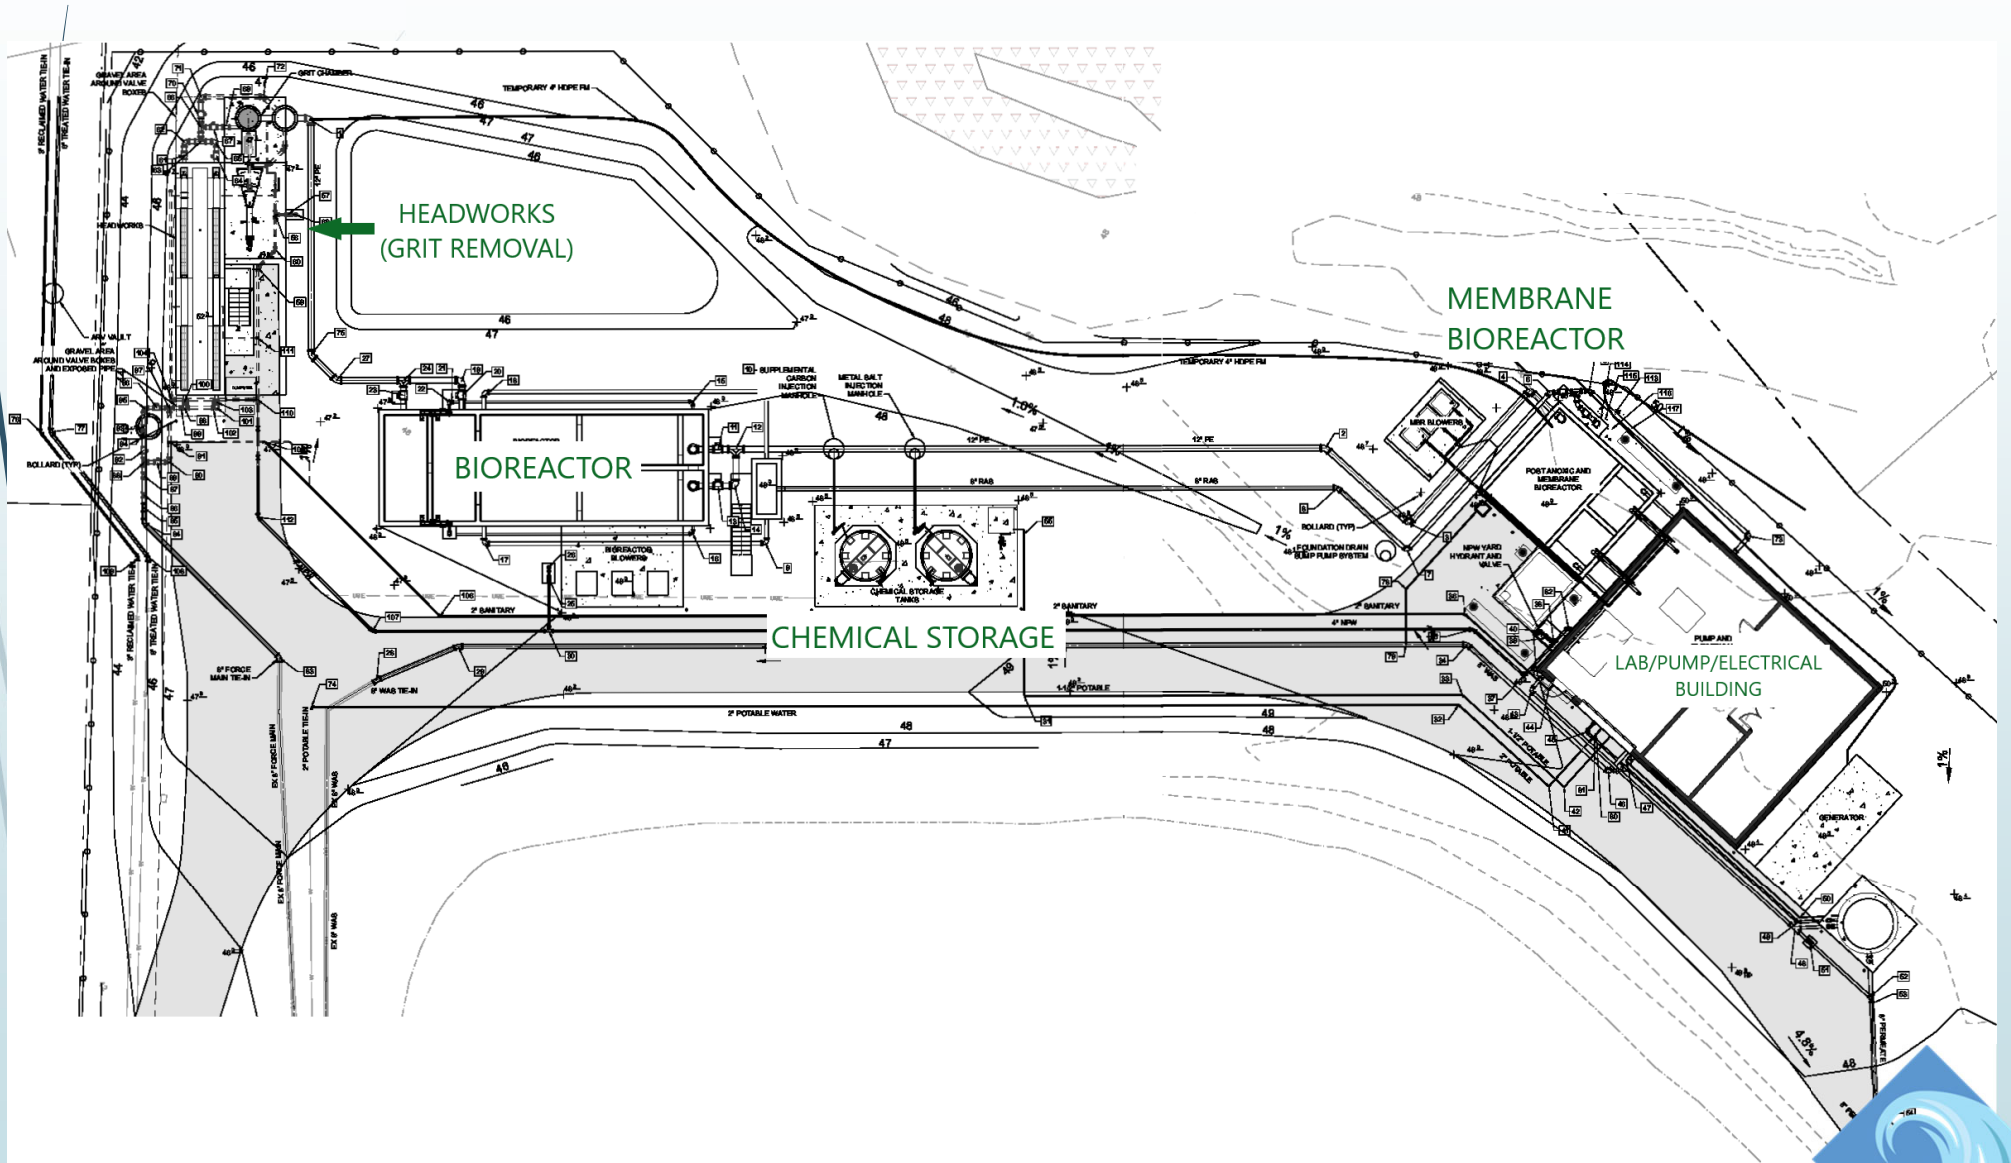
HEADWORKS
(GRIT REMOVAL)

MEMBRANE
BIOREACTOR

BIOREACTOR

CHEMICAL STORAGE

LAB/PUMP/ELECTRICAL
BUILDING

GRIT CHAMBER

TEMPORARY 4" HDPE FM

HEADWORKS

GRAVEL AREA AROUND VALVE BOXES

ARV VAULT

GRAVEL AREA AROUND VALVE BOXES AND EXPOSED PIPE

BOLLARD (TYP)

SUPPLEMENTAL CARBON INJECTION MANHOLE

METAL SALT INJECTION MANHOLE

BIOREACTOR BLOWERS

CHEMICAL STORAGE TANKS

MBR BLOWERS

POST ANOXIC AND MEMBRANE BIOREACTOR

NPW YARD HYDRANT AND VALVE

FOUNDATION DRAIN SUMP PUMP SYSTEM

BOLLARD (TYP)

PUMP AND

GENERATOR

2" SANITARY

4" NPW

2" POTABLE WATER

1-1/2" POTABLE

6" WAS TIE-IN

6" FORCE MAIN TIE-IN

12" PE

8" RAS

1.0%

1%

4.8%

46

47

48

49

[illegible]